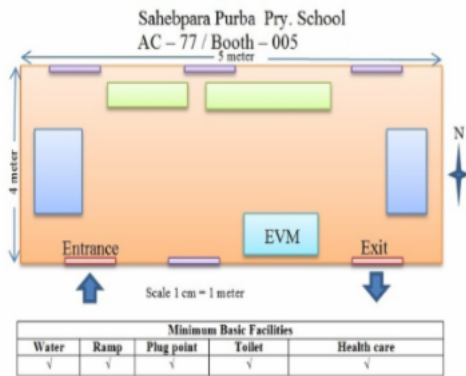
Sahebpara Purba Pry. School
AC – 77 / Booth – 005

5 meter

4 meter

N

EVM

Entrance

Exit

Scale 1 cm = 1 meter

| Minimum Basic Facilities | | | | |
|---|---|---|---|---|
| Water | Ramp | Plug point | Toilet | Health care |
| √ | √ | √ | √ | √ |